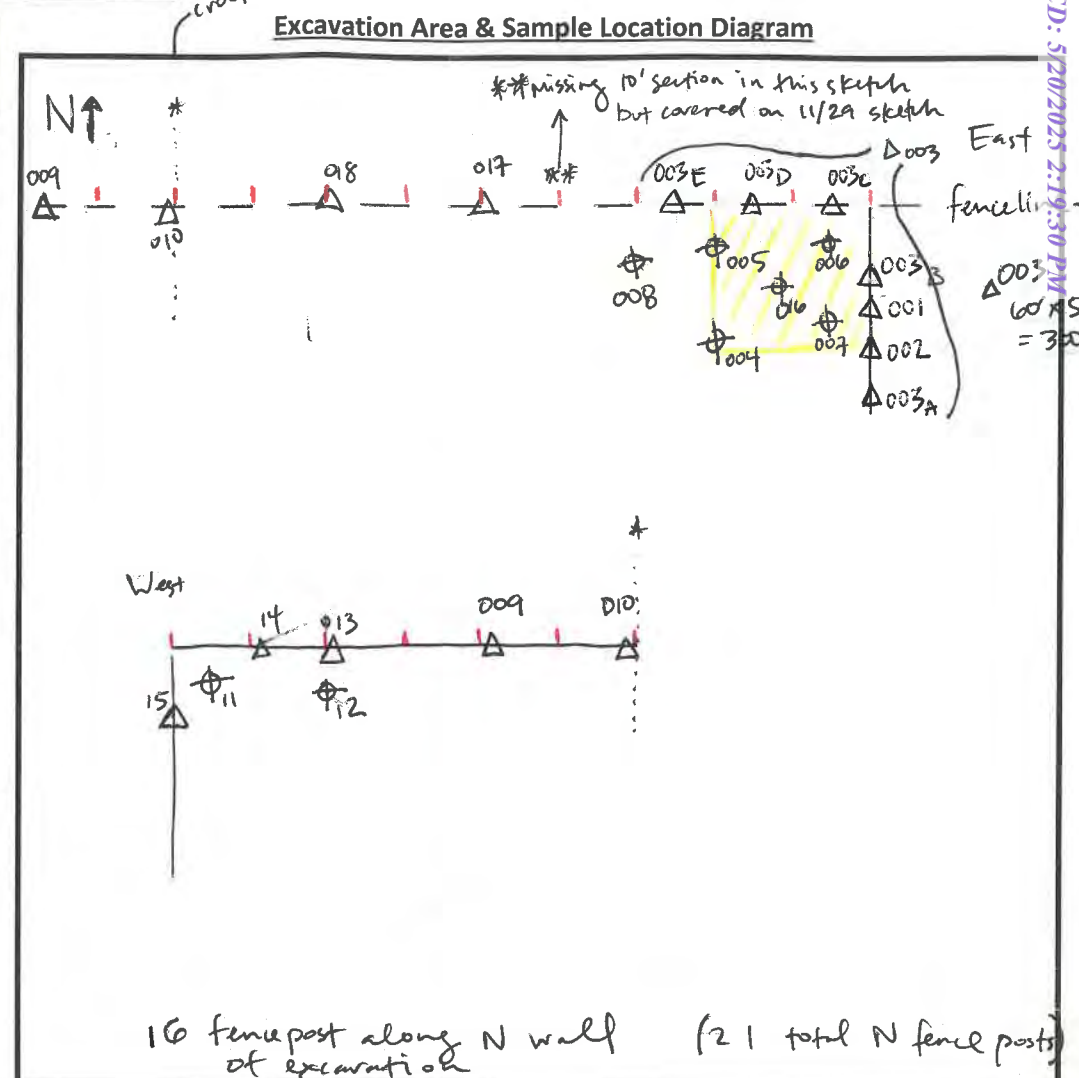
Excavation Area & Sample Location Diagram

N

**missing 10' section in this sketch but covered on 11/29 sketch

East

009 010 018 017 ** 003E 003D 003C 003

fencelin

008 005 006 016 007 004

003B 001 002 003A

003 60 x 5 = 3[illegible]

West

14 013 009 010

15 11 12

16 fencepost along N wall of excavation (21 total N fence posts)

D: 5/20/2025 2:19:30 PM